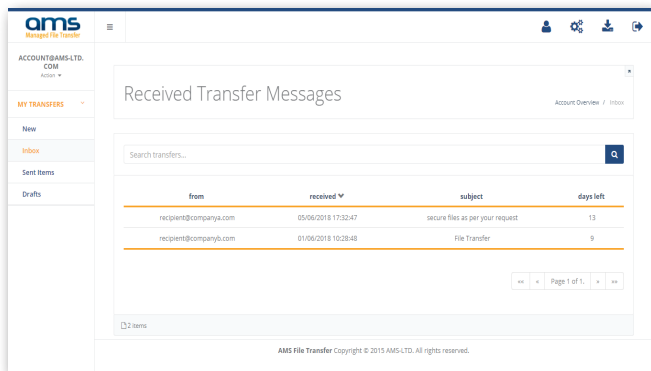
ams
Managed File Transfer

ACCOUNT@AMS-LTD.COM
Action ▾

MY TRANSFERS

New

Inbox

Sent Items

Drafts

Received Transfer Messages

Account Overview / Inbox

Search transfers...

| from | received | subject | days left |
|---|---|---|---|
| recipient@companya.com | 05/06/2018 17:32:47 | secure files as per your request | 13 |
| recipient@companyb.com | 01/06/2018 10:28:48 | File Transfer | 9 |

«« « Page 1 of 1. » »»

2 items

AMS File Transfer Copyright © 2015 AMS-LTD. All rights reserved.